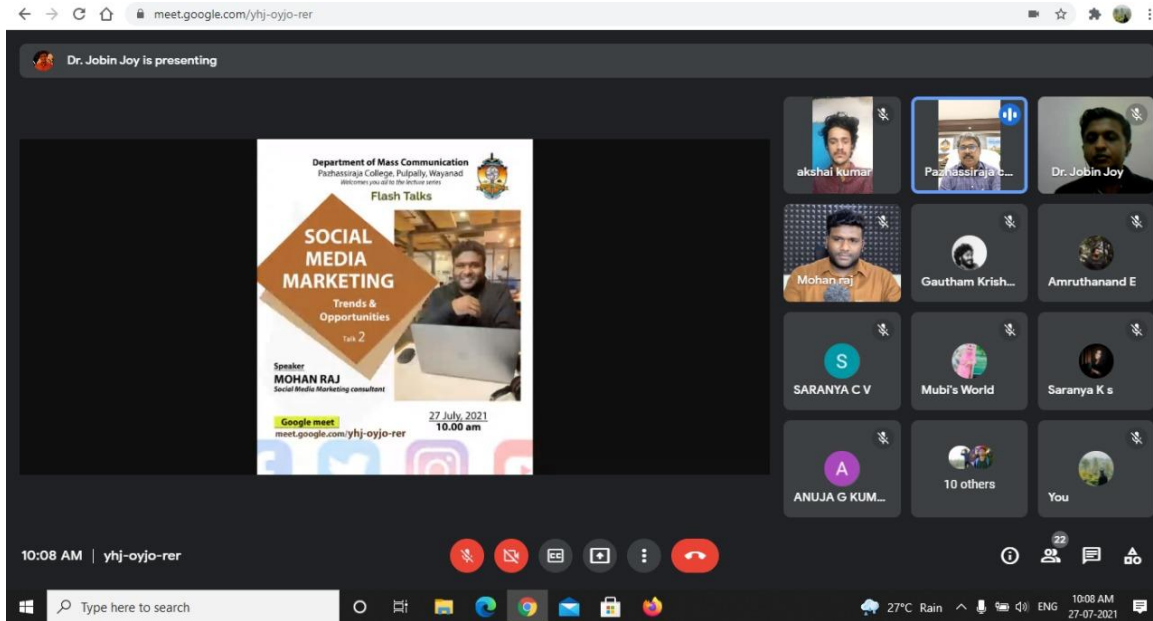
meet.google.com/yhj-oyjo-rer

Dr. Jobin Joy is presenting

Department of Mass Communication
Pazhassiraja College, Pulpally, Wayanad
Welcomes you all to the lecture series
Flash Talks

SOCIAL MEDIA MARKETING
Trends & Opportunities
Talk 2

Speaker
MOHAN RAJ
Social Media Marketing consultant

Google meet
meet.google.com/yhj-oyjo-rer

27 July, 2021
10.00 am

akshai kumar
Pazhassiraja c...
Dr. Jobin Joy
Mohan raj
Gautham Krish...
Amruthanand E
S
SARANYA C V
Mubi's World
Saranya K s
A
ANUJA G KUM...
10 others
You

10:08 AM | yhj-oyjo-rer

22

Type here to search

27°C Rain ENG 10:08 AM 27-07-2021